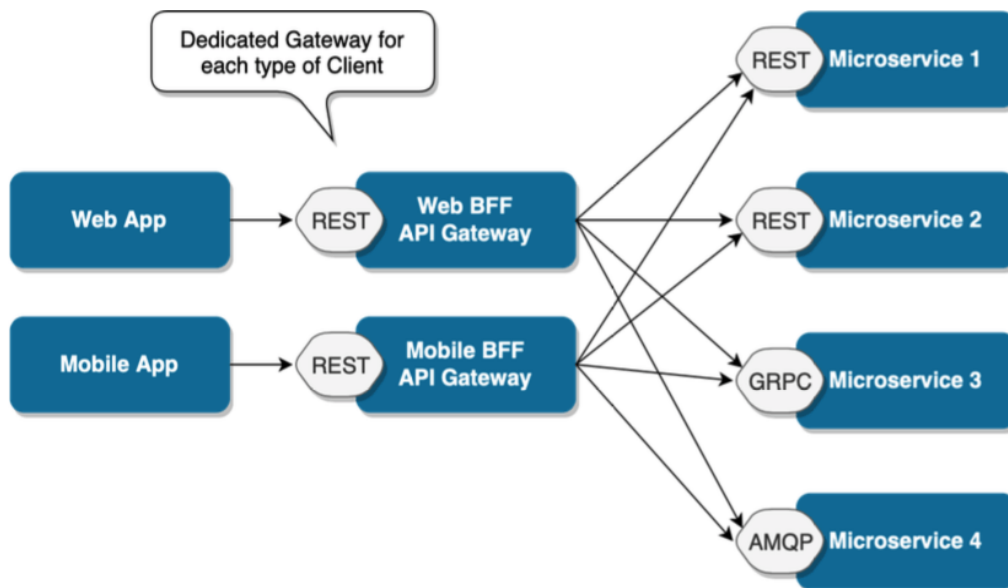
Dedicated Gateway for each type of Client

Web App

REST

Web BFF
API Gateway

Mobile App

REST

Mobile BFF
API Gateway

REST Microservice 1

REST Microservice 2

GRPC Microservice 3

AMQP Microservice 4